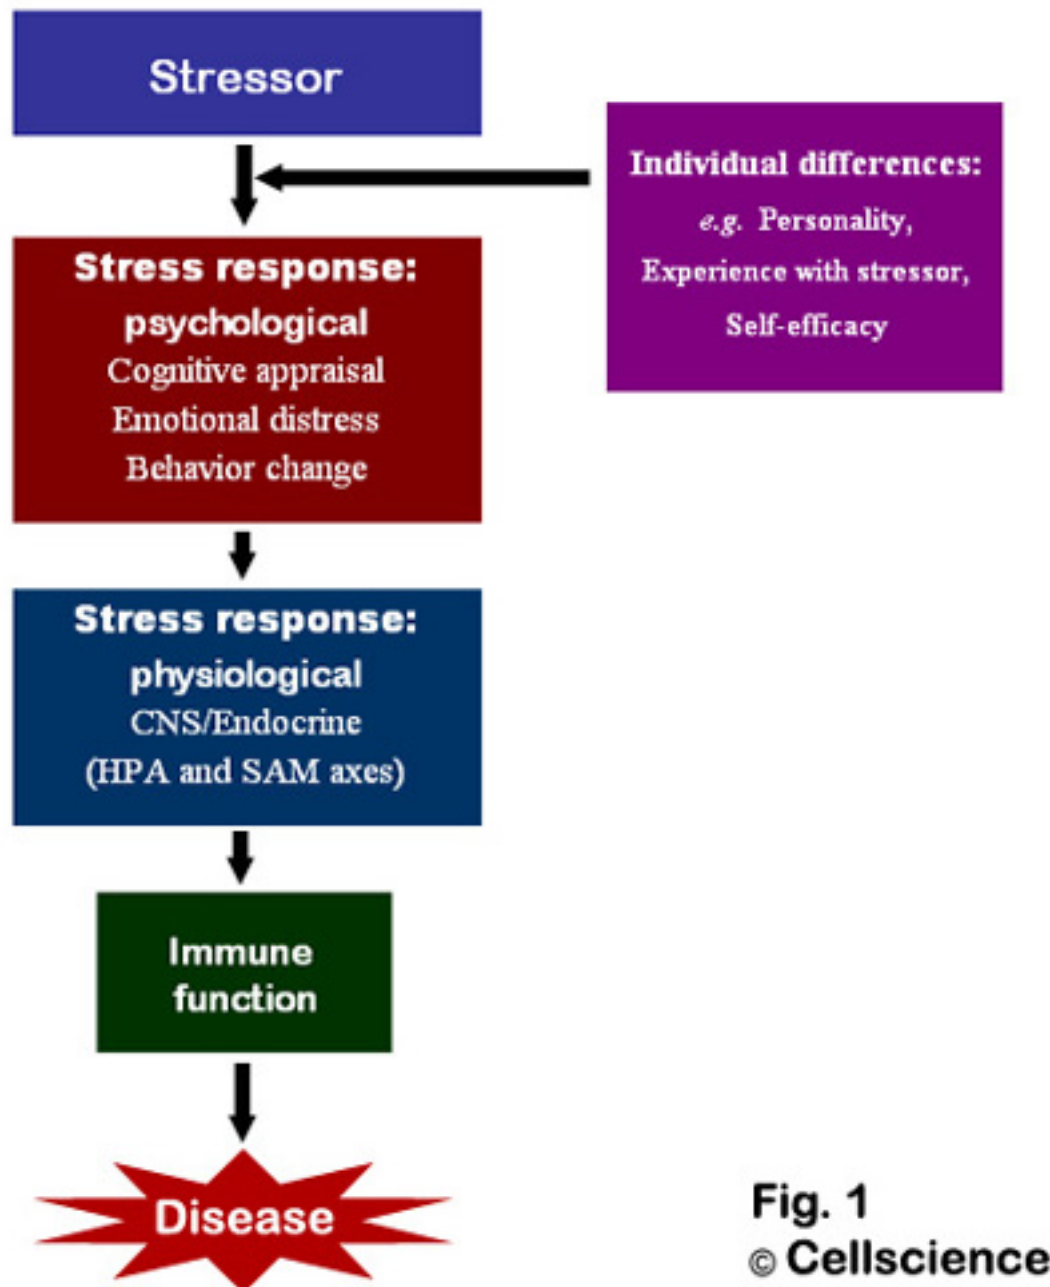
Stressor

Individual differences:
e.g. Personality,
Experience with stressor,
Self-efficacy

Stress response:
psychological
Cognitive appraisal
Emotional distress
Behavior change

Stress response:
physiological
CNS/Endocrine
(HPA and SAM axes)

Immune function

Disease

Fig. 1
© Cellscience